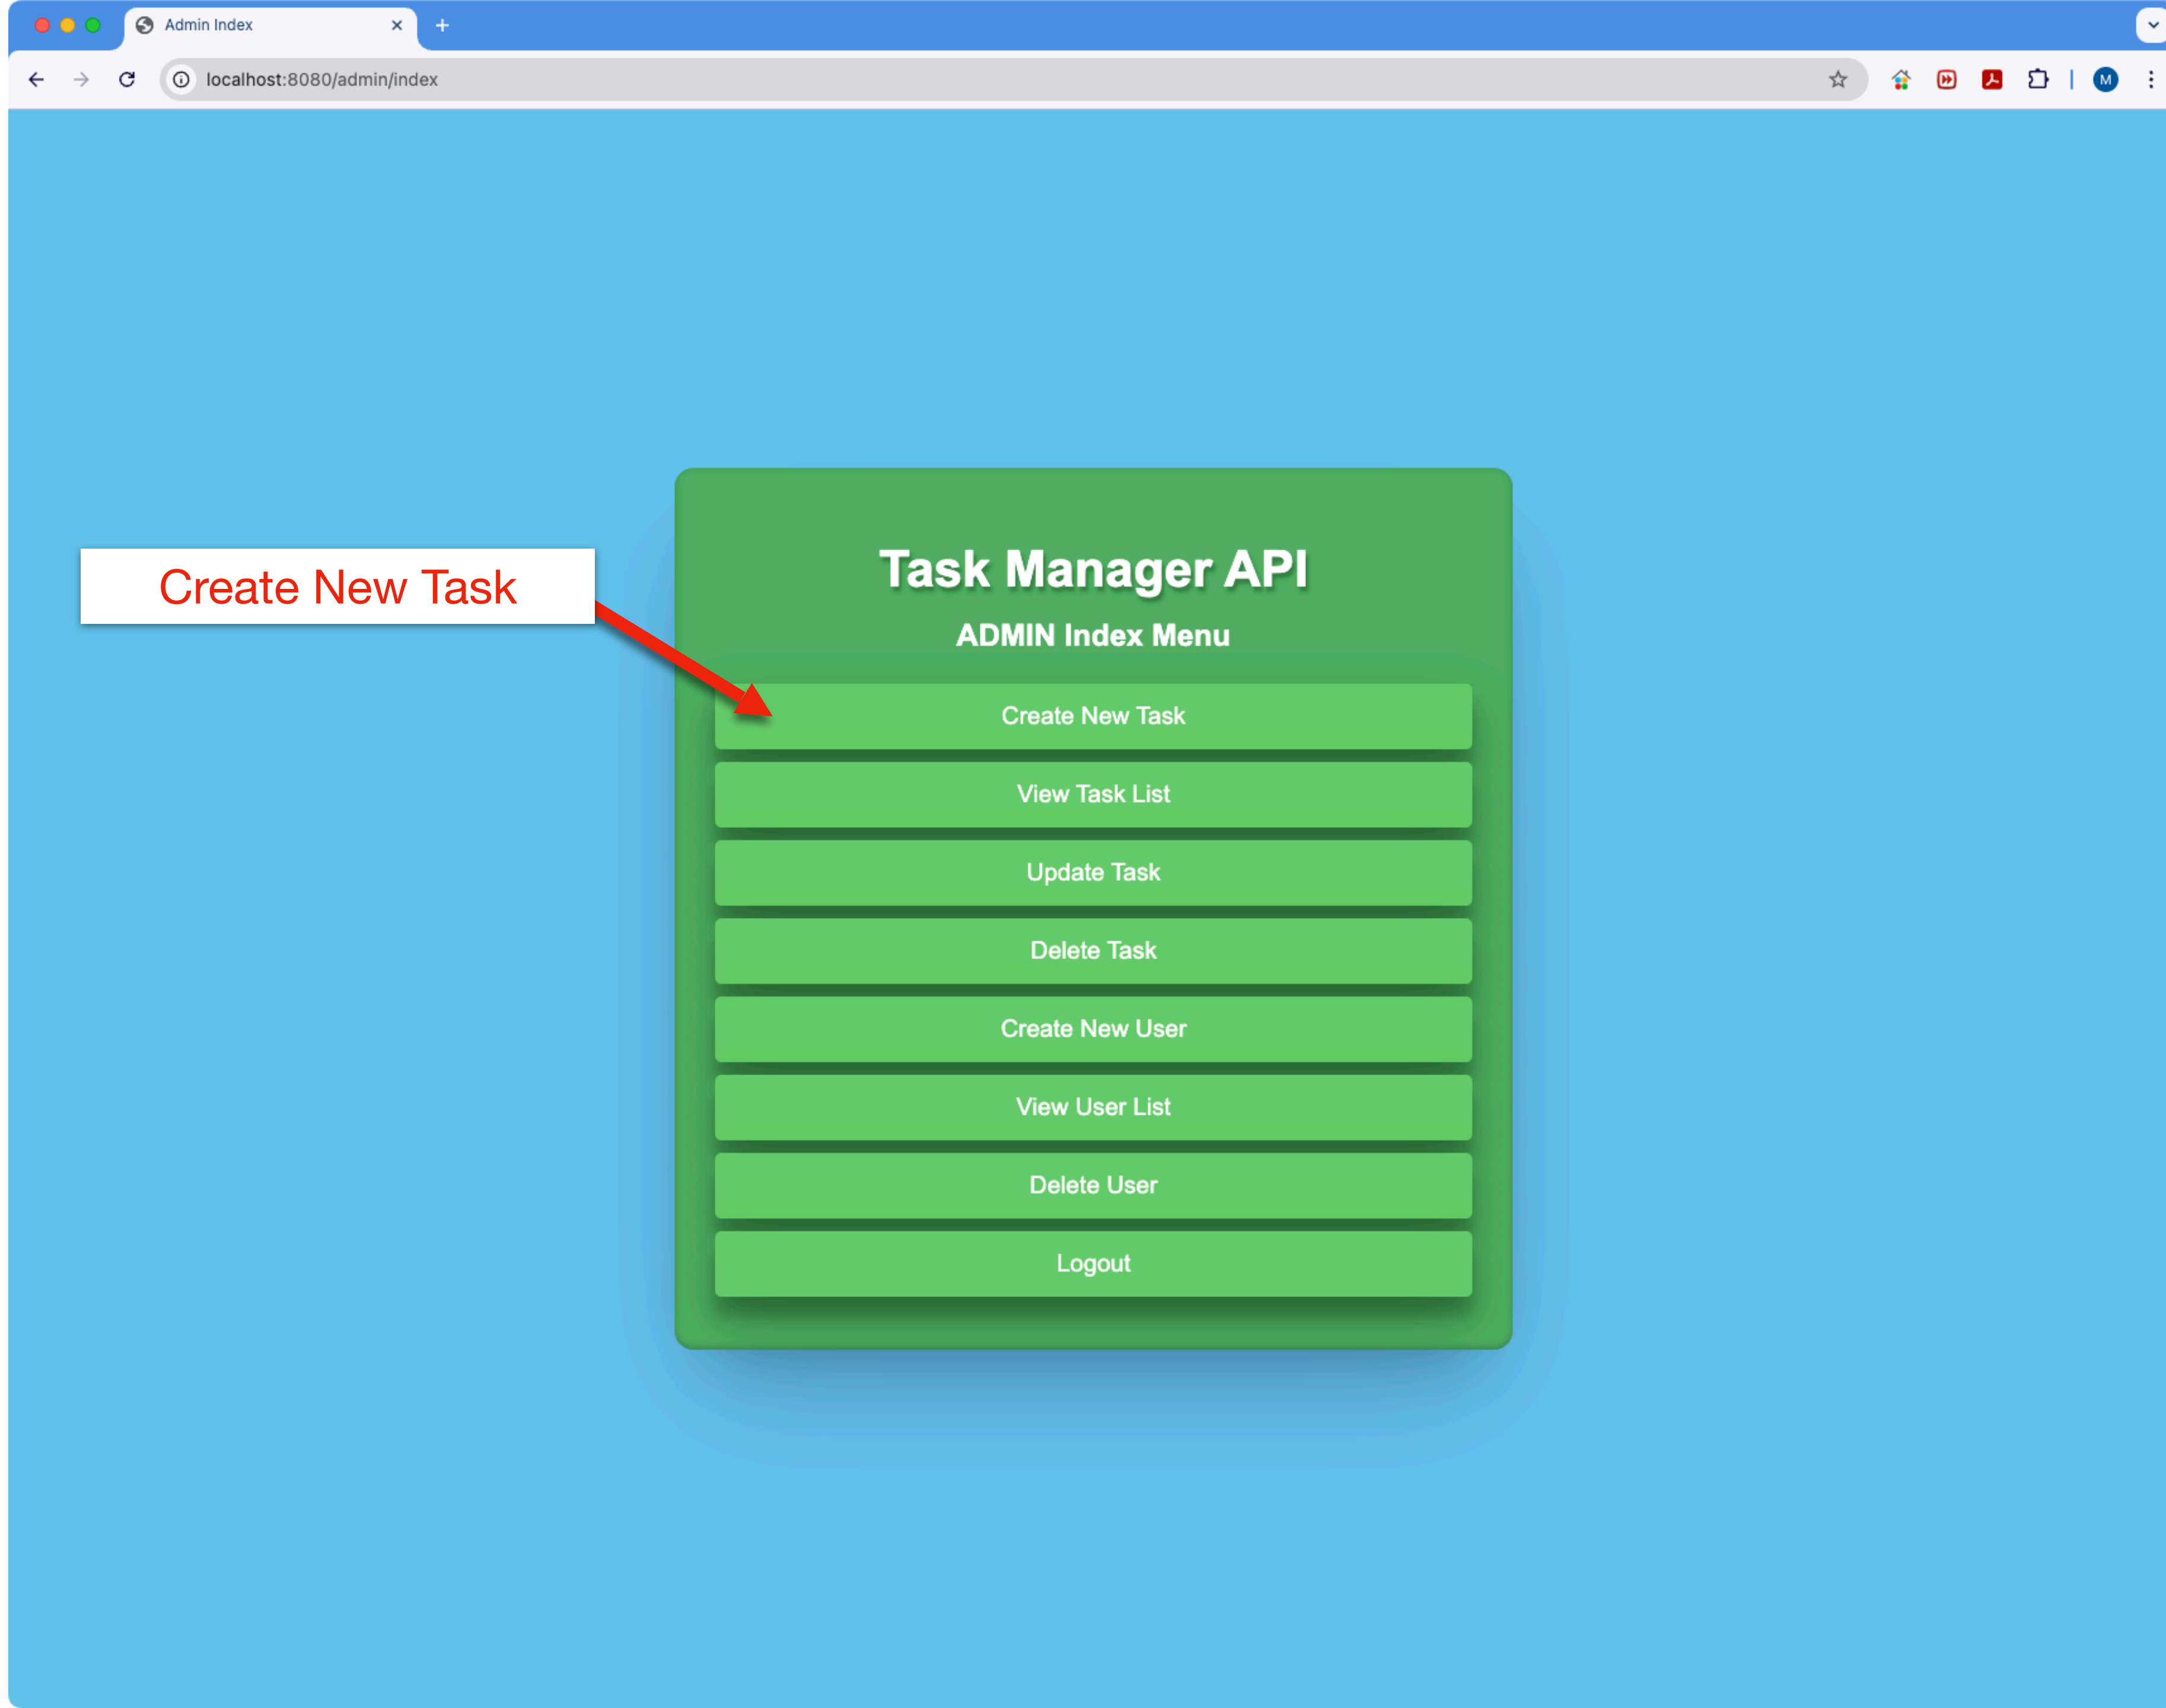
Admin Index

localhost:8080/admin/index

M

Create New Task

Task Manager API

ADMIN Index Menu

Create New Task

View Task List

Update Task

Delete Task

Create New User

View User List

Delete User

Logout